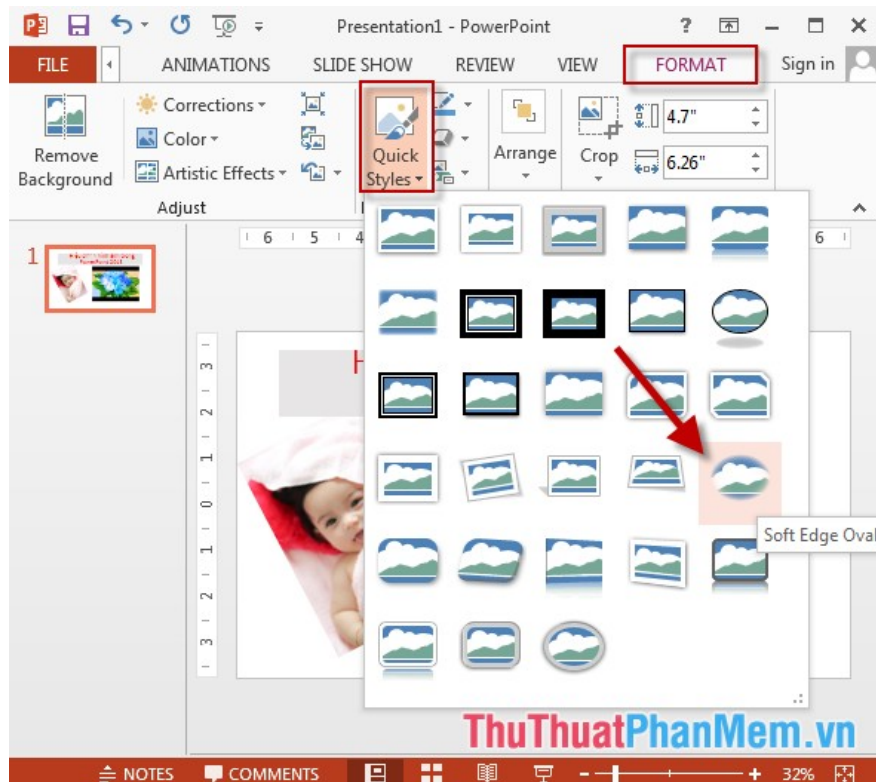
Presentation1 - PowerPoint

?

FILE

ANIMATIONS

SLIDE SHOW

REVIEW

VIEW

FORMAT

Sign in

Remove Background

Corrections

Color

Artistic Effects

Adjust

Quick Styles

Arrange

Crop

4.7"

6.26"

1

6 5 4

6

3 2 1 0 1 2 3

H

Soft Edge Oval

NOTES

COMMENTS

32%

ThuThuatPhanMem.vn